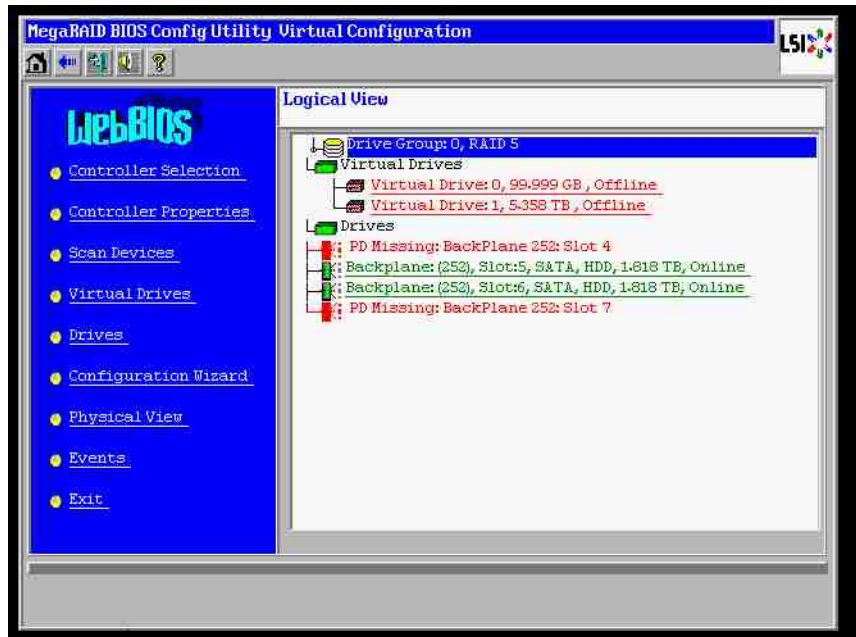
MegaRAID BIOS Config Utility Virtual Configuration

LSI

WebBIOS

Controller Selection

Controller Properties

Scan Devices

Virtual Drives

Drives

Configuration Wizard

Physical View

Events

Exit

Logical View

Drive Group: 0, RAID 5

Virtual Drives

Virtual Drive: 0, 99.999 GB , Offline

Virtual Drive: 1, 5.358 TB , Offline

Drives

PD Missing: BackPlane 252: Slot 4

Backplane: (252), Slot:5, SATA, HDD, 1.818 TB, Online

Backplane: (252), Slot:6, SATA, HDD, 1.818 TB, Online

PD Missing: BackPlane 252: Slot 7